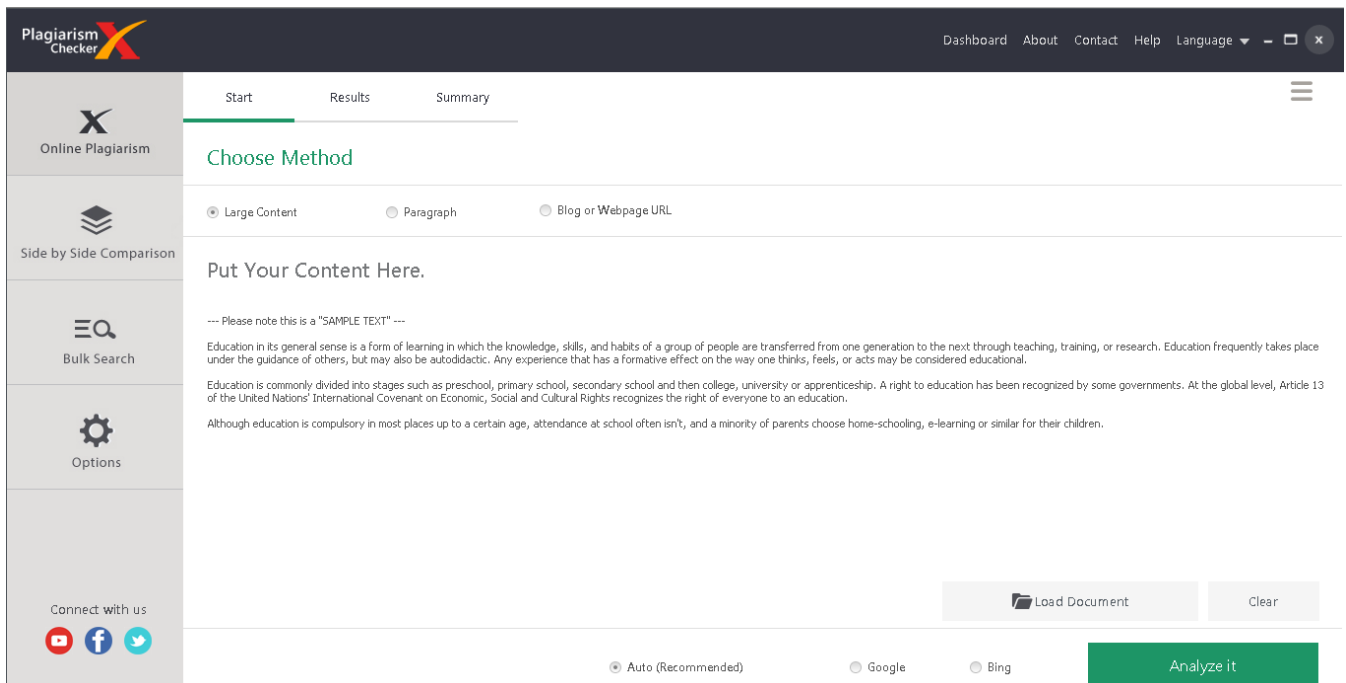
Plagiarism Checker X

Dashboard About Contact Help Language

Online Plagiarism

Side by Side Comparison

Bulk Search

Options

Connect with us

Start Results Summary

Choose Method

Large Content Paragraph Blog or Webpage URL

Put Your Content Here.

--- Please note this is a "SAMPLE TEXT" ---

Education in its general sense is a form of learning in which the knowledge, skills, and habits of a group of people are transferred from one generation to the next through teaching, training, or research. Education frequently takes place under the guidance of others, but may also be autodidactic. Any experience that has a formative effect on the way one thinks, feels, or acts may be considered educational.

Education is commonly divided into stages such as preschool, primary school, secondary school and then college, university or apprenticeship. A right to education has been recognized by some governments. At the global level, Article 13 of the United Nations' International Covenant on Economic, Social and Cultural Rights recognizes the right of everyone to an education.

Although education is compulsory in most places up to a certain age, attendance at school often isn't, and a minority of parents choose home-schooling, e-learning or similar for their children.

Load Document Clear

Auto (Recommended) Google Bing

Analyze it